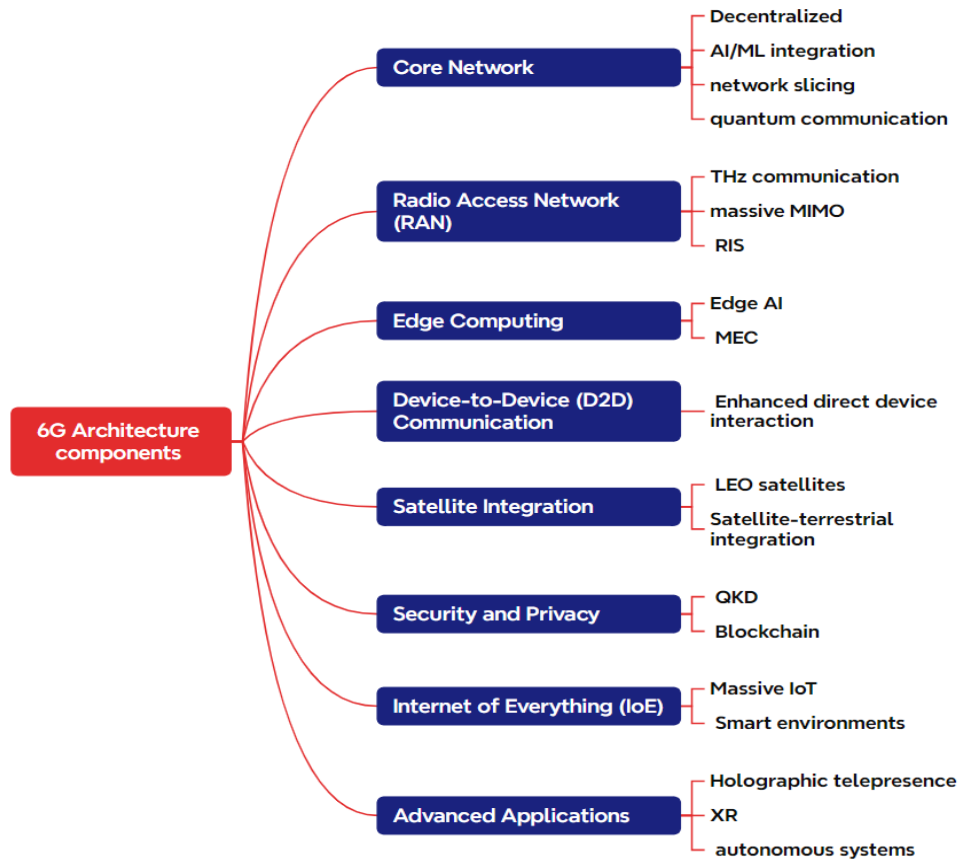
6G Architecture components

Core Network
Decentralized
AI/ML integration
network slicing
quantum communication

Radio Access Network (RAN)
THz communication
massive MIMO
RIS

Edge Computing
Edge AI
MEC

Device-to-Device (D2D) Communication
Enhanced direct device interaction

Satellite Integration
LEO satellites
Satellite-terrestrial integration

Security and Privacy
QKD
Blockchain

Internet of Everything (IoE)
Massive IoT
Smart environments

Advanced Applications
Holographic telepresence
XR
autonomous systems